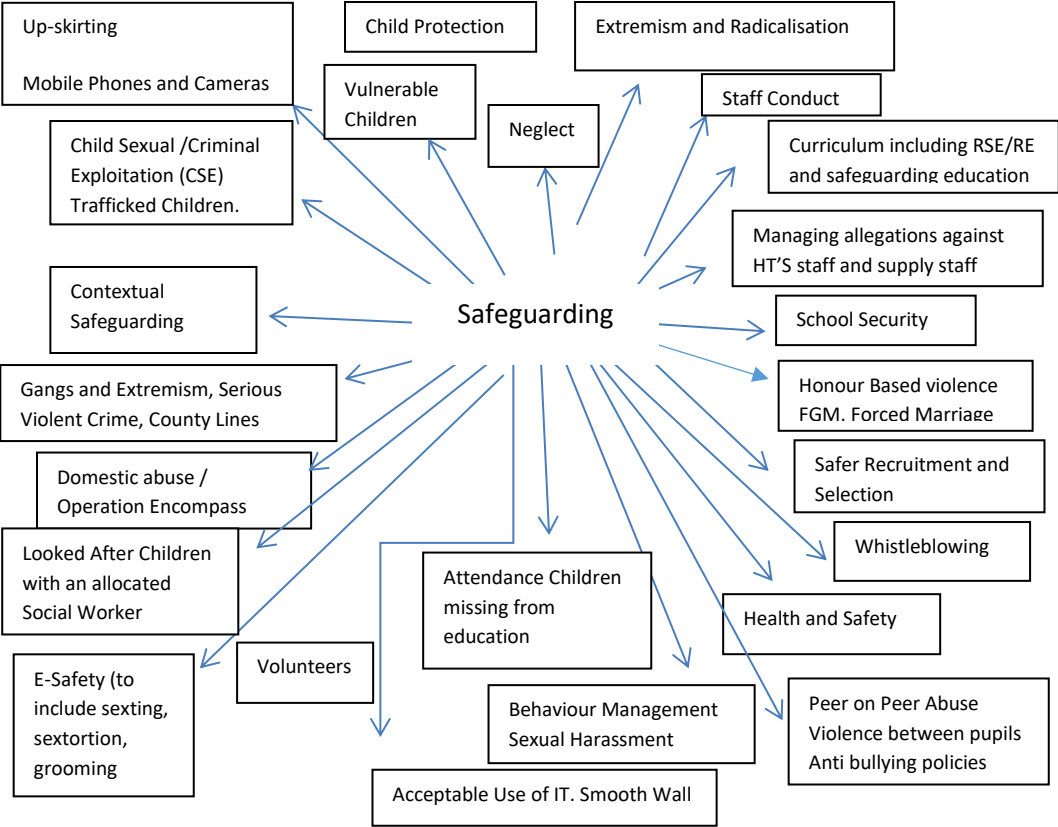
Safeguarding

Up-skirting

Mobile Phones and Cameras

Child Protection

Vulnerable Children

Neglect

Extremism and Radicalisation

Staff Conduct

Curriculum including RSE/RE and safeguarding education

Child Sexual /Criminal Exploitation (CSE) Trafficked Children.

Managing allegations against HT'S staff and supply staff

Contextual Safeguarding

School Security

Gangs and Extremism, Serious Violent Crime, County Lines

Honour Based violence FGM. Forced Marriage

Domestic abuse / Operation Encompass

Safer Recruitment and Selection

Looked After Children with an allocated Social Worker

Whistleblowing

Attendance Children missing from education

Health and Safety

E-Safety (to include sexting, sextortion, grooming

Volunteers

Behaviour Management Sexual Harassment

Peer on Peer Abuse Violence between pupils Anti bullying policies

Acceptable Use of IT. Smooth Wall